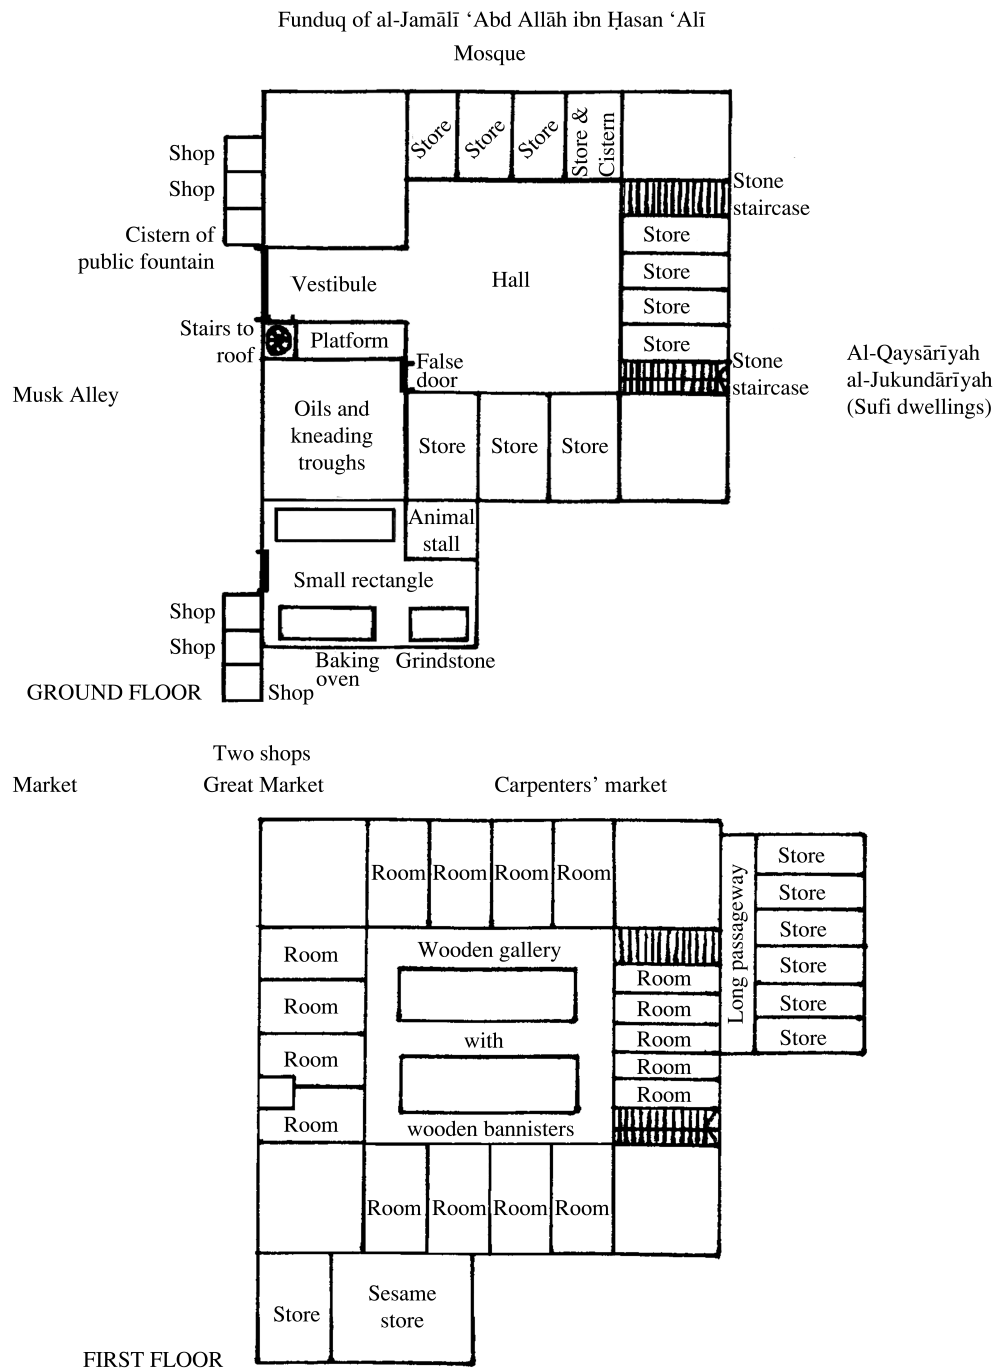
Funduq of al-Jamālī ʻAbd Allāh ibn Ḥasan ʻAlī

Mosque

Store
Store
Store
Store & Cistern

Shop
Shop
Cistern of public fountain

Stone staircase
Store
Store
Store
Store
Stone staircase

Vestibule
Hall

Stairs to roof
Platform
False door

Al-Qaysārīyah al-Jukundārīyah (Sufi dwellings)

Musk Alley

Oils and kneading troughs
Store
Store
Store

Animal stall
Small rectangle

Shop
Shop
Baking oven
Grindstone
GROUND FLOOR
Shop

Two shops
Market
Great Market
Carpenters' market

Room Room Room Room

Long passageway
Store
Store
Store
Store
Store
Store

Room
Room
Room
Room

Wooden gallery
with
wooden bannisters

Room
Room
Room
Room
Room

Room Room Room Room

Store
Sesame store

FIRST FLOOR